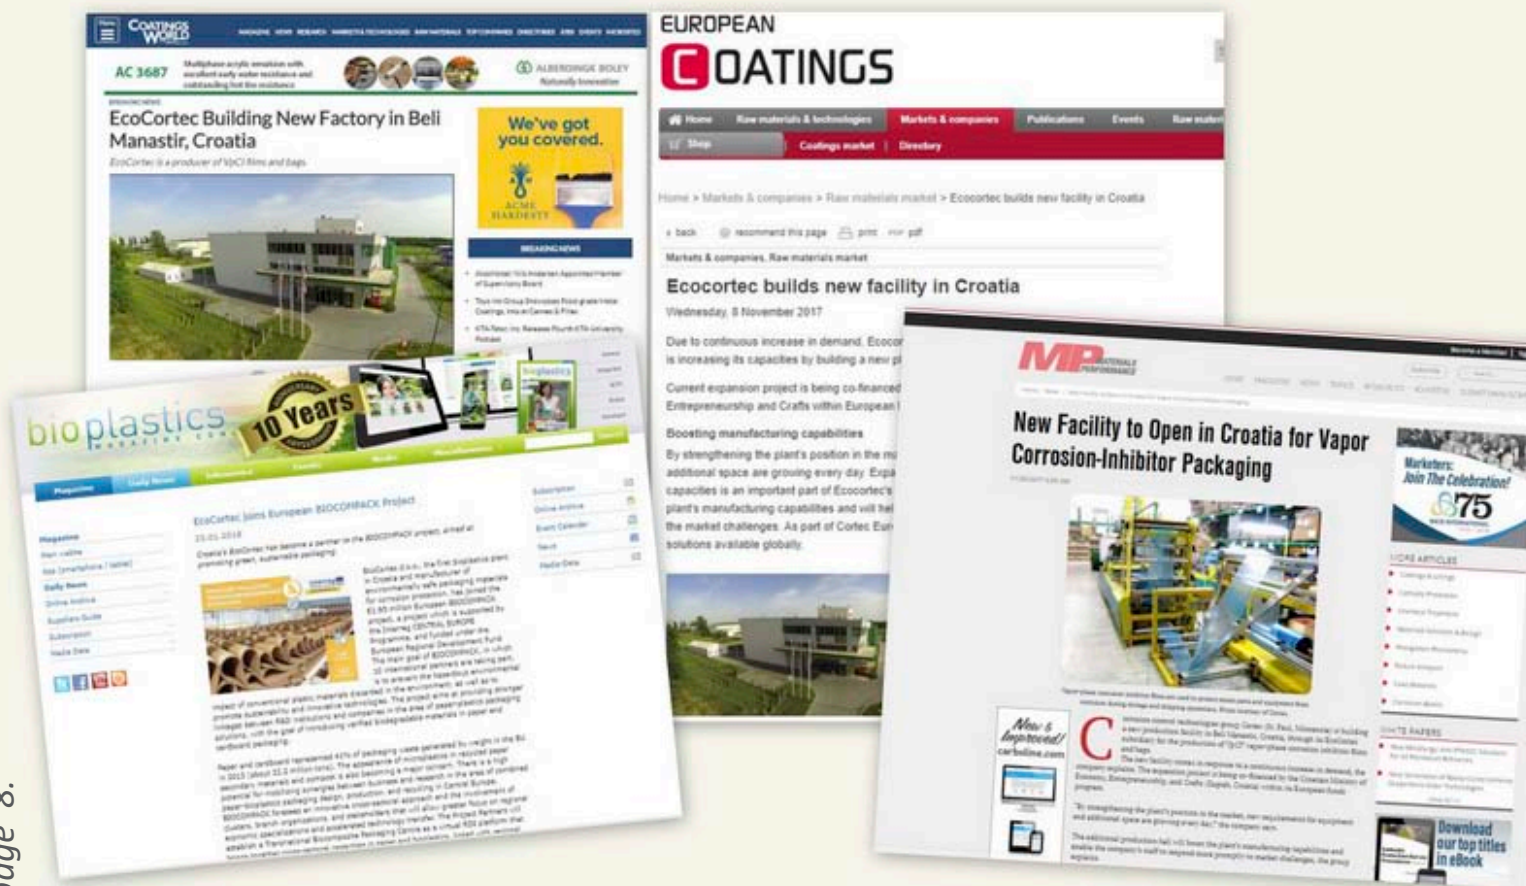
COATINGS WORLD

AC 3687 Multiphase acrylic emulsion with excellent early water resistance and outstanding hot tire resistance

ALBERDINGK BOLEY Naturally Innovative

EcoCortec Building New Factory in Beli Manastir, Croatia

EcoCortec is a producer of VpCI films and bags

We've got you covered.

ACME HARDESTY

BREAKING NEWS

EUROPEAN COATINGS

Home | Raw materials & technologies | Markets & companies | Publications | Events | Raw materi

Shop | Coatings market | Directory

Home > Markets & companies > Raw materials market > Ecocortec builds new facility in Croatia

« back | recommend this page | print | pdf

Markets & companies, Raw materials market

Ecocortec builds new facility in Croatia

Wednesday, 8 November 2017

Due to continuous increase in demand, Ecocor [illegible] is increasing its capacities by building a new pl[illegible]

Current expansion project is being co-financed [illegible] Entrepreneurship and Crafts within European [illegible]

Boosting manufacturing capabilities

By strengthening the plant's position in the m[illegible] additional space are growing every day. Expa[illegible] capacities is an important part of Ecocortec's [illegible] plant's manufacturing capabilities and will hel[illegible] the market challenges. As part of Cortec Eur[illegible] solutions available globally.

bioplastics MAGAZINE.COM

10 Years

EcoCortec joins European BIOCOMPACK Project

MP MATERIALS PERFORMANCE

New Facility to Open in Croatia for Vapor Corrosion-Inhibitor Packaging

Marketers: Join The Celebration! 75

MORE ARTICLES

WHITE PAPERS

New & Improved! carboline.com

Download our top titles in eBook

Page 8.